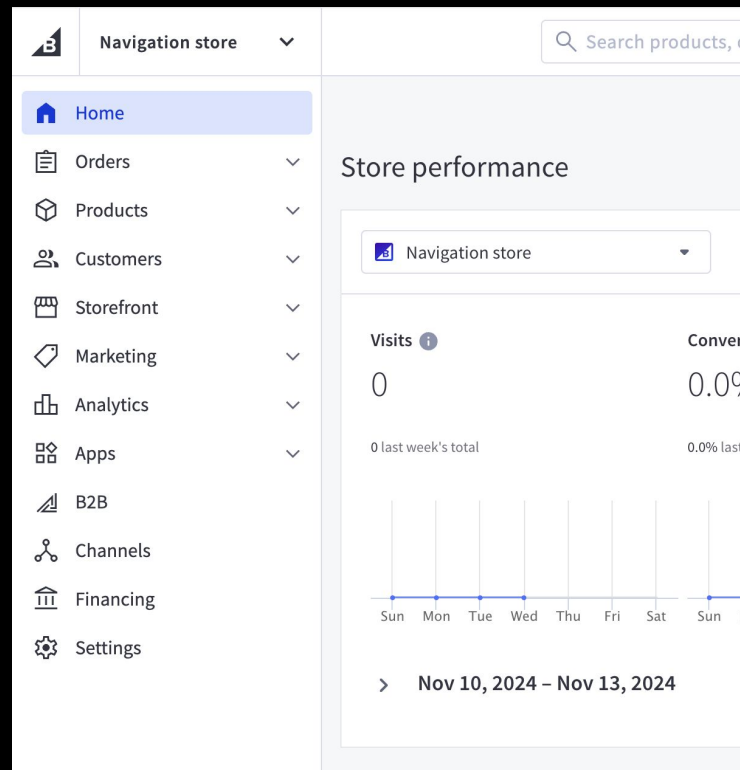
Navigation store

Search products, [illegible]

Home
Orders
Products
Customers
Storefront
Marketing
Analytics
Apps
B2B
Channels
Financing
Settings

Store performance

Navigation store

Visits
0
0 last week's total

Conver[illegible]
0.0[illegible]
0.0% last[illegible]

Sun Mon Tue Wed Thu Fri Sat

Sun

Nov 10, 2024 – Nov 13, 2024